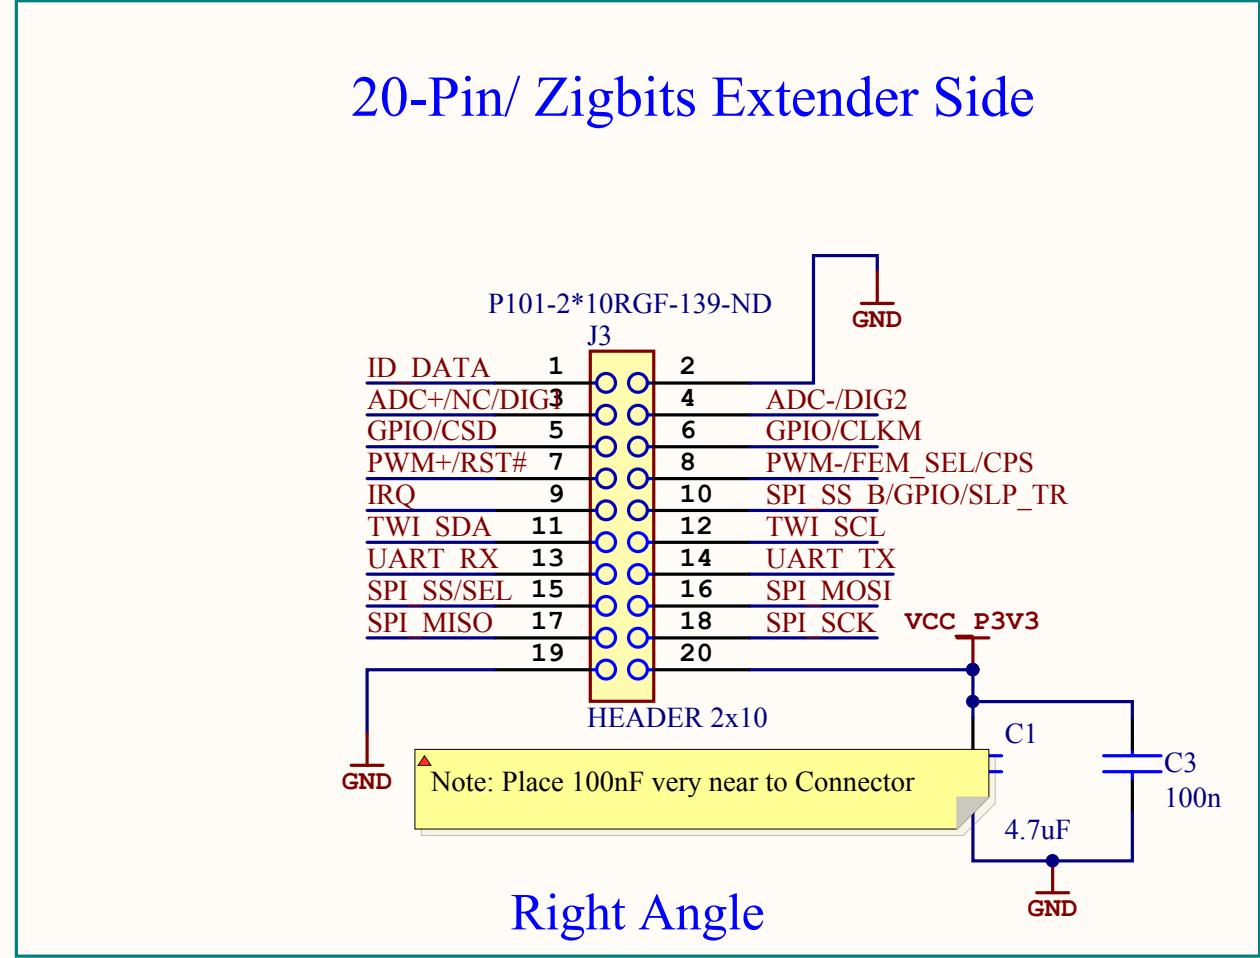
20-Pin/ Zigbits Extender Side

GND

P101-2*10RGF-139-ND
J3

ID_DATA 1 2
ADC+/NC/DIG3 3 4 ADC-/DIG2
GPIO/CSD 5 6 GPIO/CLKM
PWM+/RST# 7 8 PWM-/FEM_SEL/CPS
IRQ 9 10 SPI_SS_B/GPIO/SLP_TR
TWI_SDA 11 12 TWI_SCL
UART_RX 13 14 UART_TX
SPI_SS/SEL 15 16 SPI_MOSI
SPI_MISO 17 18 SPI_SCK
19 20

VCC_P3V3

HEADER 2x10

C1
C3
100n

GND

Note: Place 100nF very near to Connector

4.7uF

GND

Right Angle